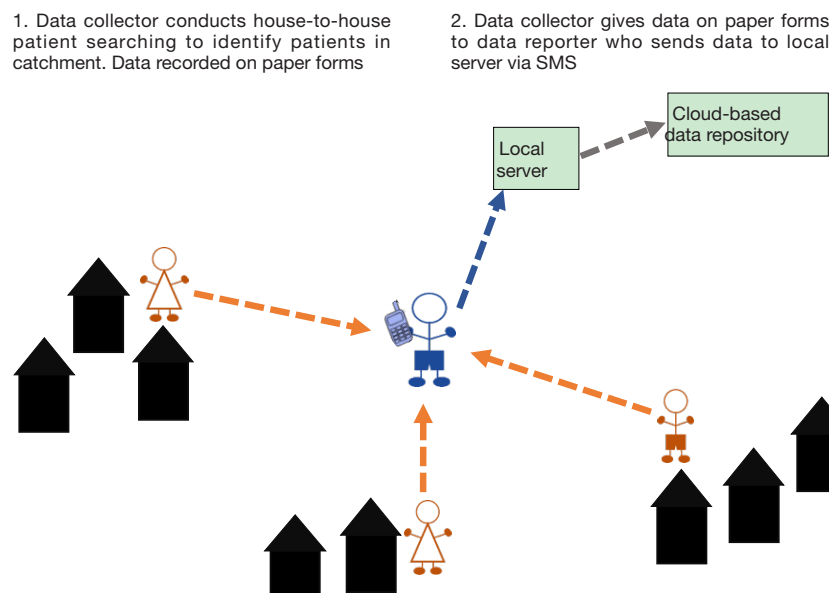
1. Data collector conducts house-to-house patient searching to identify patients in catchment. Data recorded on paper forms

2. Data collector gives data on paper forms to data reporter who sends data to local server via SMS

Local server

Cloud-based data repository